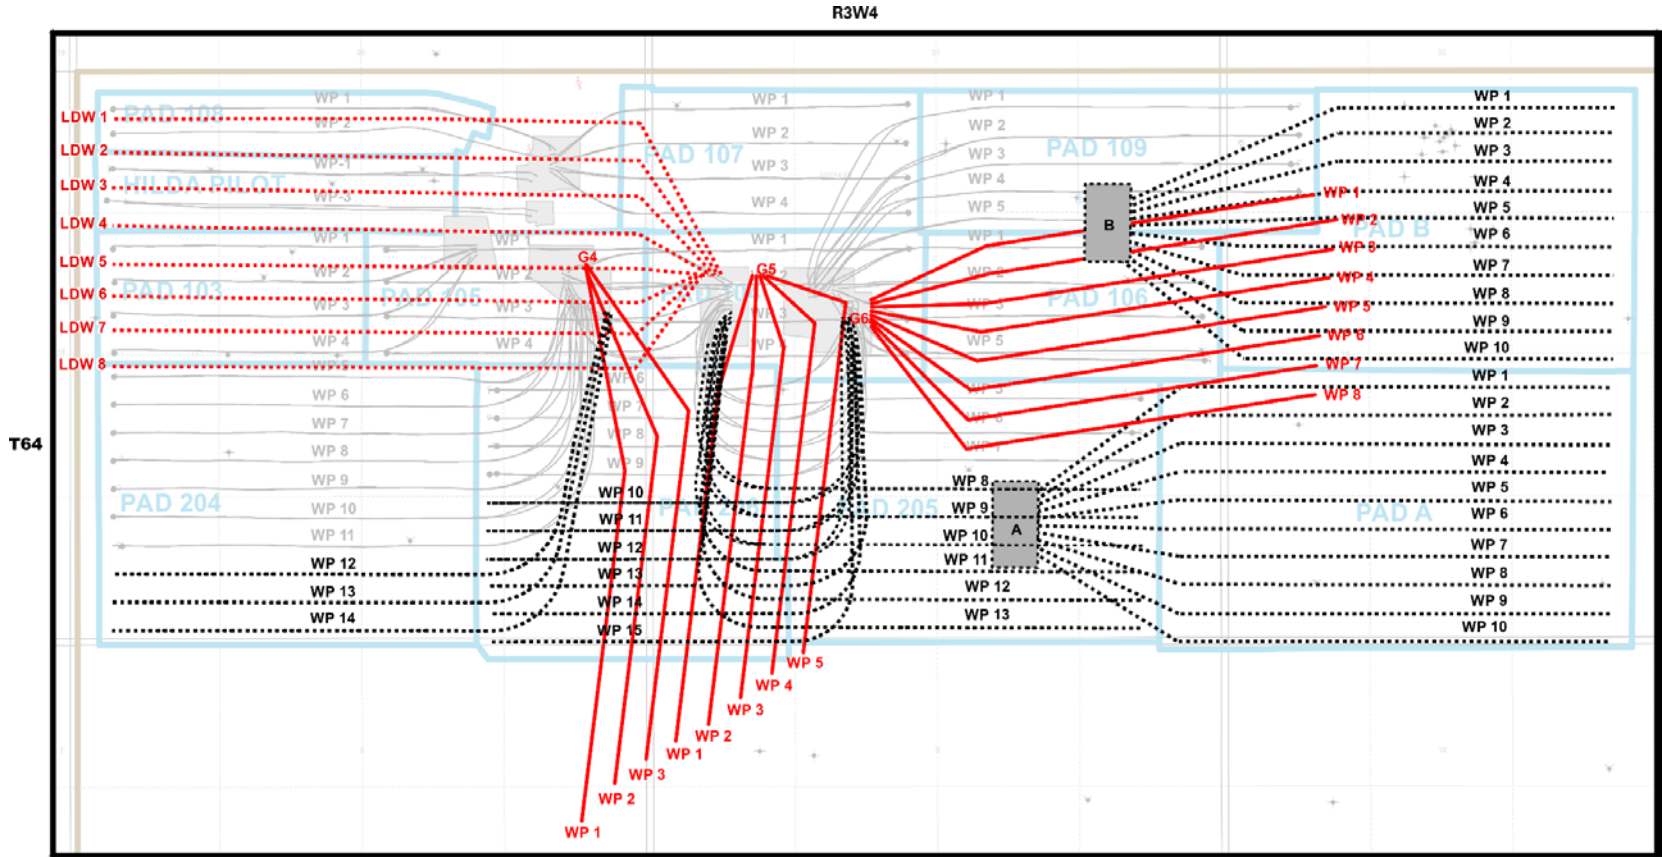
R3W4

T64

LDW 1
LDW 2
LDW 3
LDW 4
LDW 5
LDW 6
LDW 7
LDW 8

PAD 108
HILDA PILOT
PAD 103
PAD 105
PAD 107
PAD 109
PAD 106
PAD B
PAD 204
PAD 205
PAD A

WP 1
WP 2
WP 1
WP 3
WP 1
WP 2
WP 3
WP 4
WP 5
WP 6
WP 7
WP 8
WP 9
WP 10
WP 11
WP 12
WP 13
WP 14

WP 1
WP 2
WP 3
WP 4
WP 5
WP 6
WP 7
WP 8
WP 9
WP 10
WP 11
WP 12
WP 13
WP 14
WP 15

WP 1
WP 2
WP 3
WP 4
WP 1

WP 1
WP 2
WP 3
WP 4
WP 5
WP 1
WP 2
WP 3
WP 4
WP 5
WP 8
WP 9
WP 10
WP 11
WP 12
WP 13

G4
G5
G6

B
A

WP 1
WP 2
WP 3
WP 4
WP 5
WP 6
WP 7
WP 8

WP 1
WP 2
WP 3
WP 4
WP 5
WP 6
WP 7
WP 8
WP 9
WP 10
WP 1
WP 2
WP 3
WP 4
WP 5
WP 6
WP 7
WP 8
WP 9
WP 10

WP 5
WP 4
WP 3
WP 2
WP 1
WP 3
WP 2
WP 1